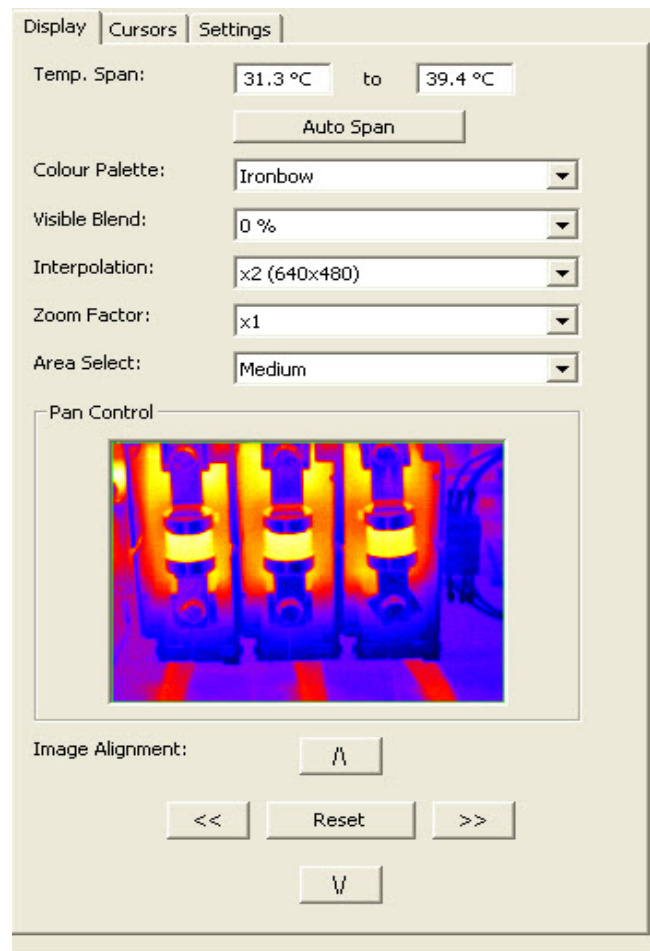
Display | Cursors | Settings

Temp. Span: 31.3 °C to 39.4 °C

Auto Span

Colour Palette: Ironbow

Visible Blend: 0 %

Interpolation: x2 (640x480)

Zoom Factor: x1

Area Select: Medium

Pan Control

Image Alignment:

/\

<<

Reset

>>

\/